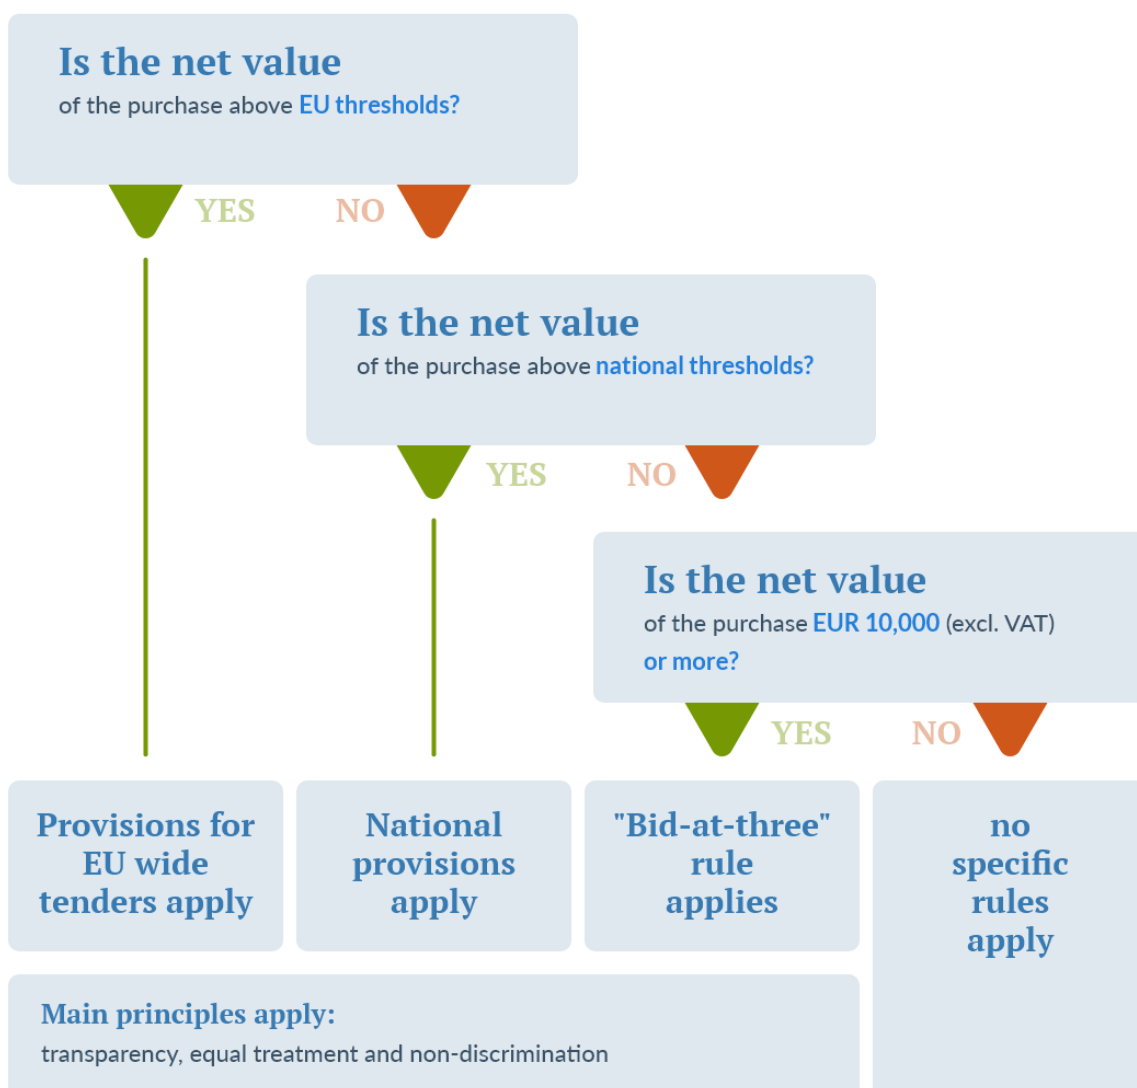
Is the net value
of the purchase above EU thresholds?

YES

NO

Is the net value
of the purchase above national thresholds?

YES

NO

Is the net value
of the purchase EUR 10,000 (excl. VAT) or more?

YES

NO

Provisions for EU wide tenders apply

National provisions apply

"Bid-at-three" rule applies

no specific rules apply

Main principles apply:
transparency, equal treatment and non-discrimination